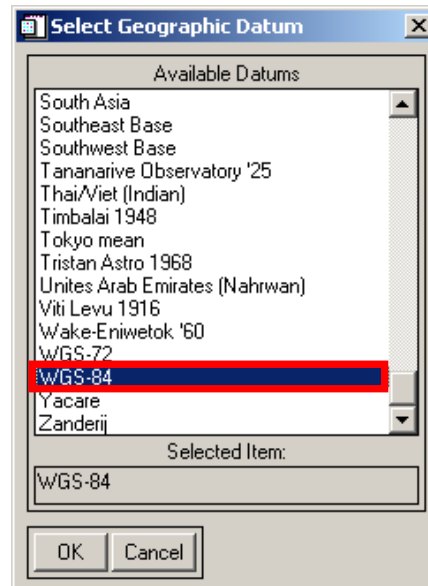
Select Geographic Datum

Available Datums

South Asia
Southeast Base
Southwest Base
Tananarive Observatory '25
Thai/Viet (Indian)
Timbalai 1948
Tokyo mean
Tristan Astro 1968
Unites Arab Emirates (Nahrwan)
Viti Levu 1916
Wake-Eniwetok '60
WGS-72
WGS-84
Yacare
Zanderij

Selected Item:

WGS-84

OK
Cancel